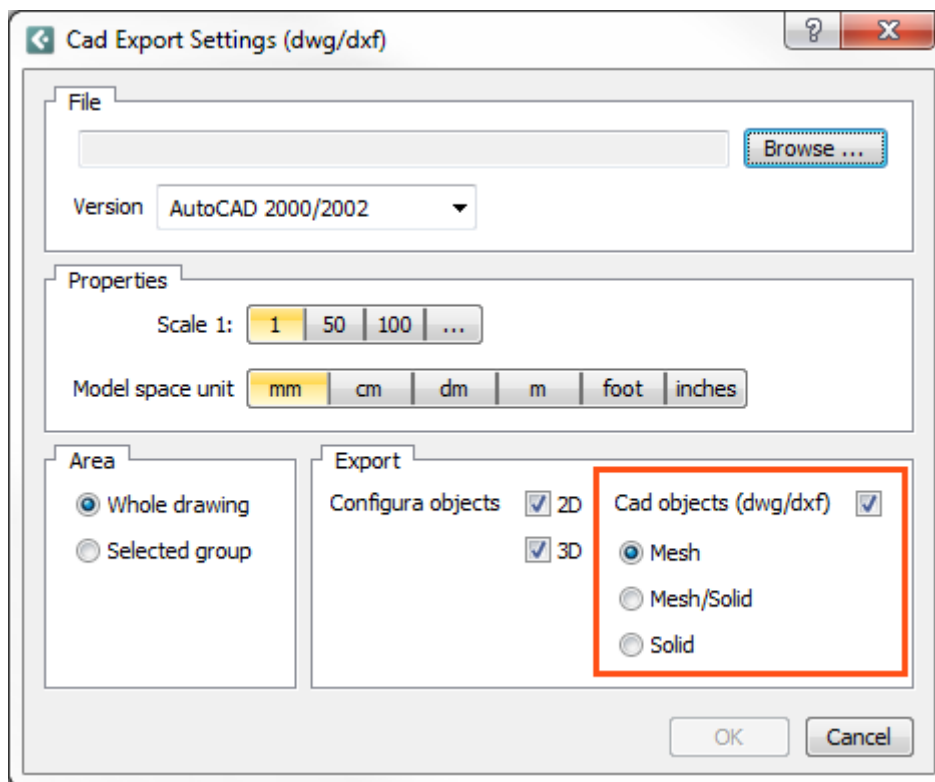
Cad Export Settings (dwg/dxf)

?

X

File

Browse ...

Version AutoCAD 2000/2002

Properties

Scale 1: 1 | 50 | 100 | ...

Model space unit mm | cm | dm | m | foot | inches

Area

Whole drawing

Selected group

Export

Configura objects 2D

3D

Cad objects (dwg/dxf)

Mesh

Mesh/Solid

Solid

OK

Cancel